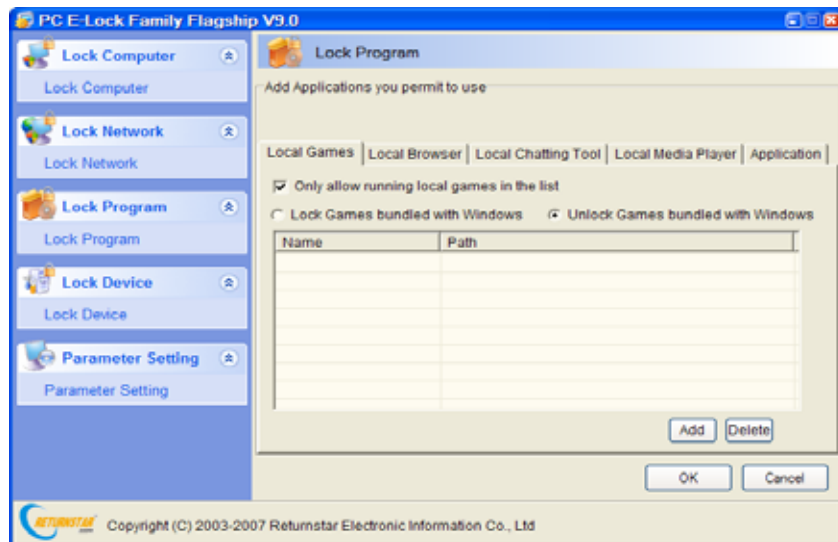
PC E-Lock Family Flagship V9.0

Lock Computer
Lock Computer

Lock Network
Lock Network

Lock Program
Lock Program

Lock Device
Lock Device

Parameter Setting
Parameter Setting

Lock Program

Add Applications you permit to use

Local Games | Local Browser | Local Chatting Tool | Local Media Player | Application

Only allow running local games in the list

Lock Games bundled with Windows
Unlock Games bundled with Windows

| Name | Path |
|---|---|
| | |

Add
Delete

OK
Cancel

RETURNSTAR
Copyright (C) 2003-2007 Returnstar Electronic Information Co., Ltd